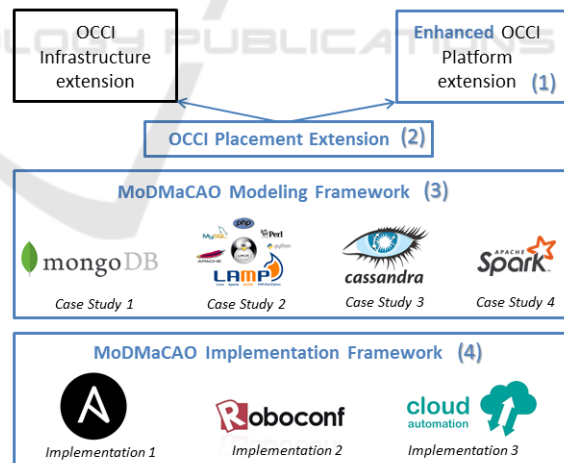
OCCI Infrastructure extension

Enhanced OCCI Platform extension (1)

OCCI Placement Extension (2)

MoDMaCAO Modeling Framework (3)

mongoDB
Case Study 1

LAMP
Case Study 2

cassandra
Case Study 3

APACHE Spark
Case Study 4

MoDMaCAO Implementation Framework (4)

Implementation 1

Roboconf
Implementation 2

cloud automation
Implementation 3